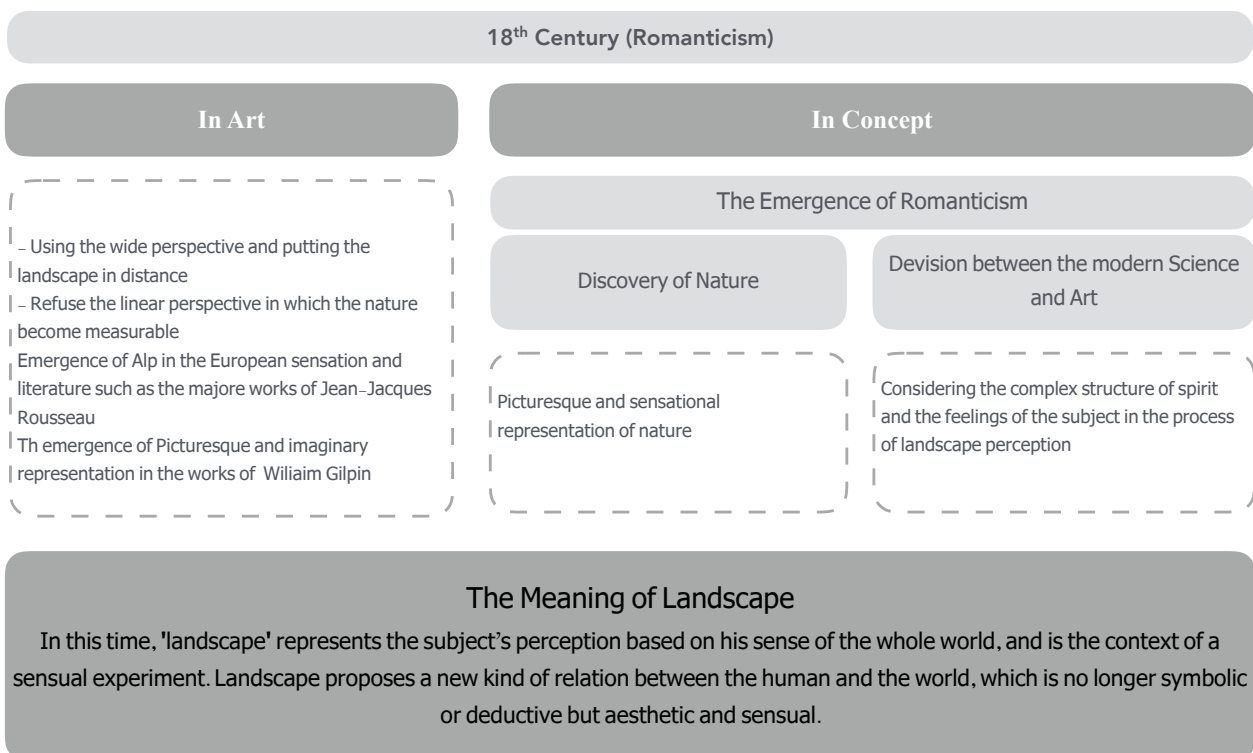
18$^{th}$ Century (Romanticism)

In Art

In Concept

– Using the wide perspective and putting the landscape in distance
– Refuse the linear perspective in which the nature become measurable
Emergence of Alp in the European sensation and literature such as the majore works of Jean-Jacques Rousseau
Th emergence of Picturesque and imaginary representation in the works of Wiliaim Gilpin

The Emergence of Romanticism

Discovery of Nature

Devision between the modern Science and Art

Picturesque and sensational representation of nature

Considering the complex structure of spirit and the feelings of the subject in the process of landscape perception

The Meaning of Landscape

In this time, 'landscape' represents the subject's perception based on his sense of the whole world, and is the context of a sensual experiment. Landscape proposes a new kind of relation between the human and the world, which is no longer symbolic or deductive but aesthetic and sensual.